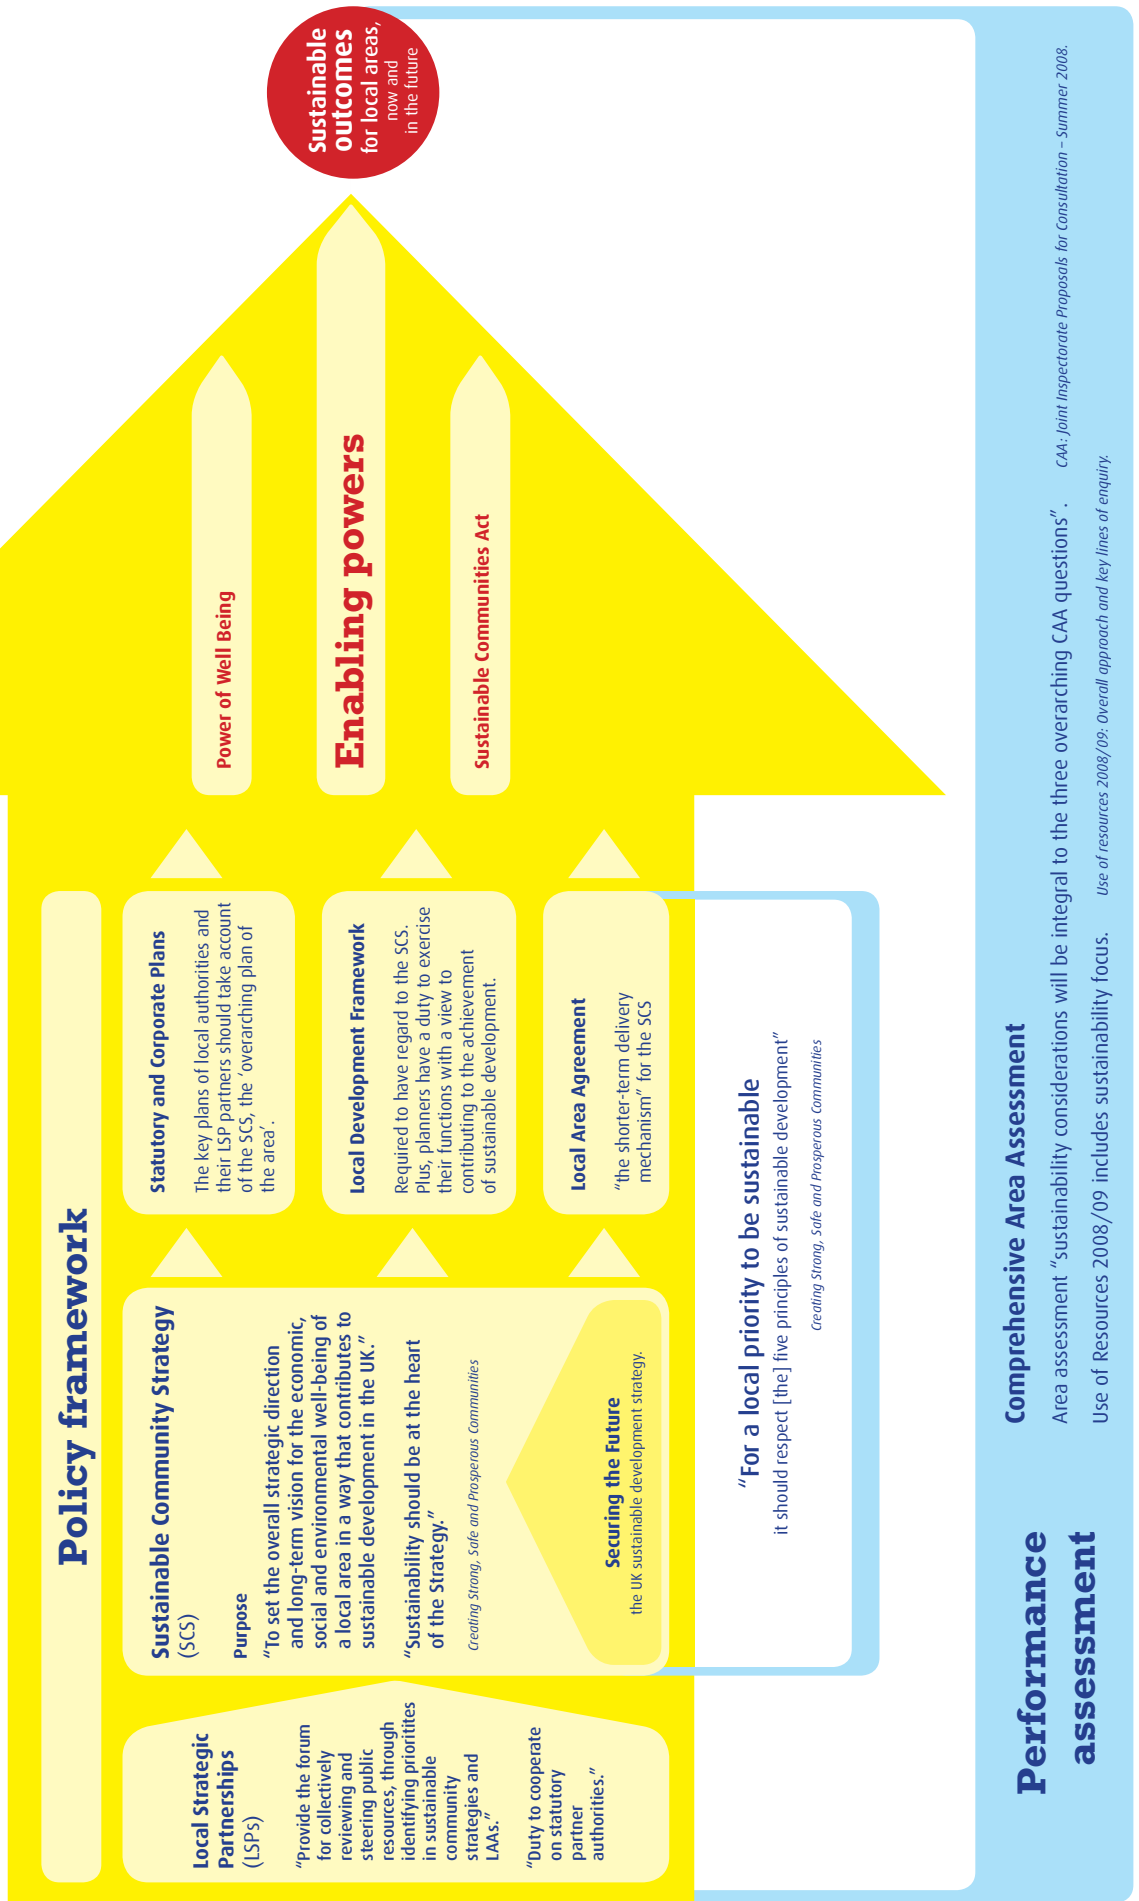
Sustainable outcomes for local areas, now and in the future

Policy framework

Local Strategic Partnerships (LSPs)

"Provide the forum for collectively reviewing and steering public resources, through identifying prioritites in sustainable community strategies and LAAs."

"Duty to cooperate on statutory partner authorities."

Sustainable Community Strategy (SCS)

Purpose

"To set the overall strategic direction and long-term vision for the economic, social and environmental well-being of a local area in a way that contributes to sustainable development in the UK."

"Sustainability should be at the heart of the Strategy."

Creating Strong, Safe and Prosperous Communities

Securing the Future
the UK sustainable development strategy.

Statutory and Corporate Plans

The key plans of local authorities and their LSP partners should take account of the SCS, the 'overarching plan of the area'.

Local Development Framework

Required to have regard to the SCS. Plus, planners have a duty to exercise their functions with a view to contributing to the achievement of sustainable development.

Local Area Agreement

"the shorter-term delivery mechanism" for the SCS

Power of Well Being

Enabling powers

Sustainable Communities Act

"For a local priority to be sustainable
it should respect [the] five principles of sustainable development"
Creating Strong, Safe and Prosperous Communities

Performance assessment

Comprehensive Area Assessment

Area assessment "sustainability considerations will be integral to the three overarching CAA questions". CAA: Joint Inspectorate Proposals for Consultation – Summer 2008.

Use of Resources 2008/09 includes sustainability focus. Use of resources 2008/09: Overall approach and key lines of enquiry.